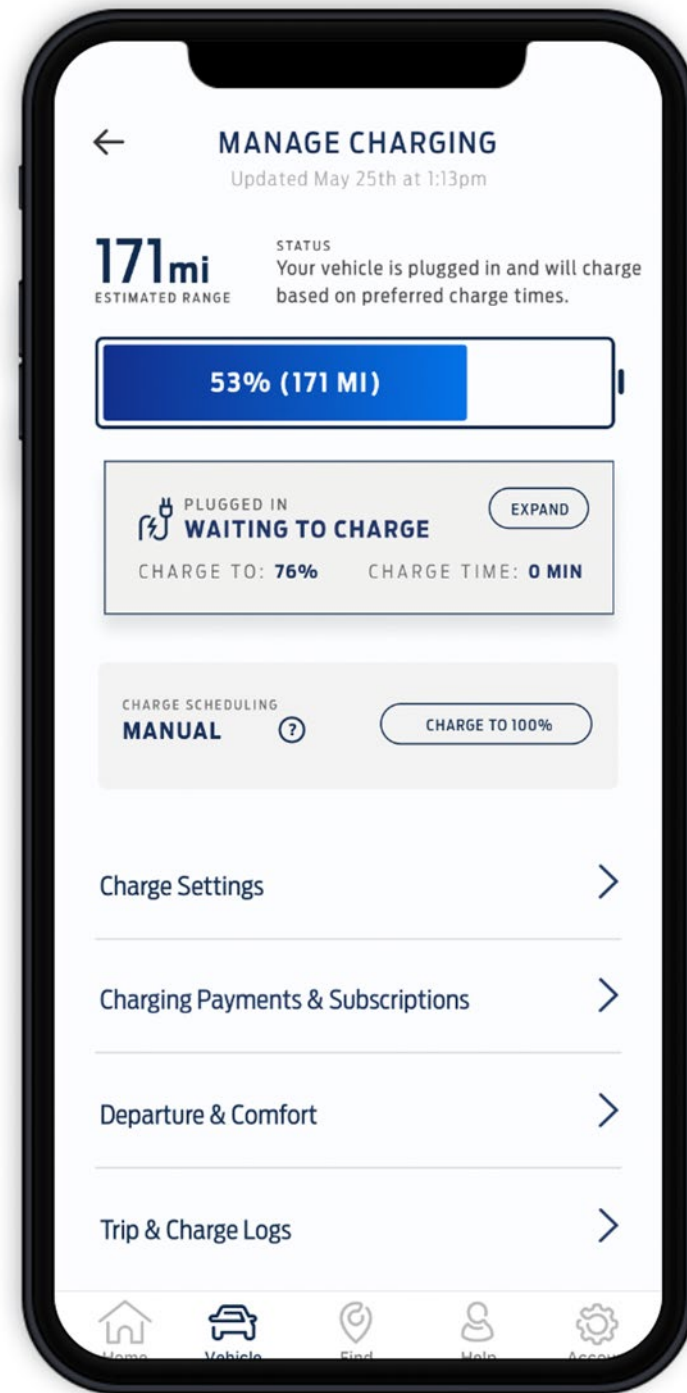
MANAGE CHARGING
Updated May 25th at 1:13pm

171mi
ESTIMATED RANGE

STATUS
Your vehicle is plugged in and will charge based on preferred charge times.

53% (171 MI)

PLUGGED IN
WAITING TO CHARGE
EXPAND
CHARGE TO: 76%
CHARGE TIME: 0 MIN

CHARGE SCHEDULING
MANUAL
?
CHARGE TO 100%

Charge Settings

Charging Payments & Subscriptions

Departure & Comfort

Trip & Charge Logs

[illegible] Vehicle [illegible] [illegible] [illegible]